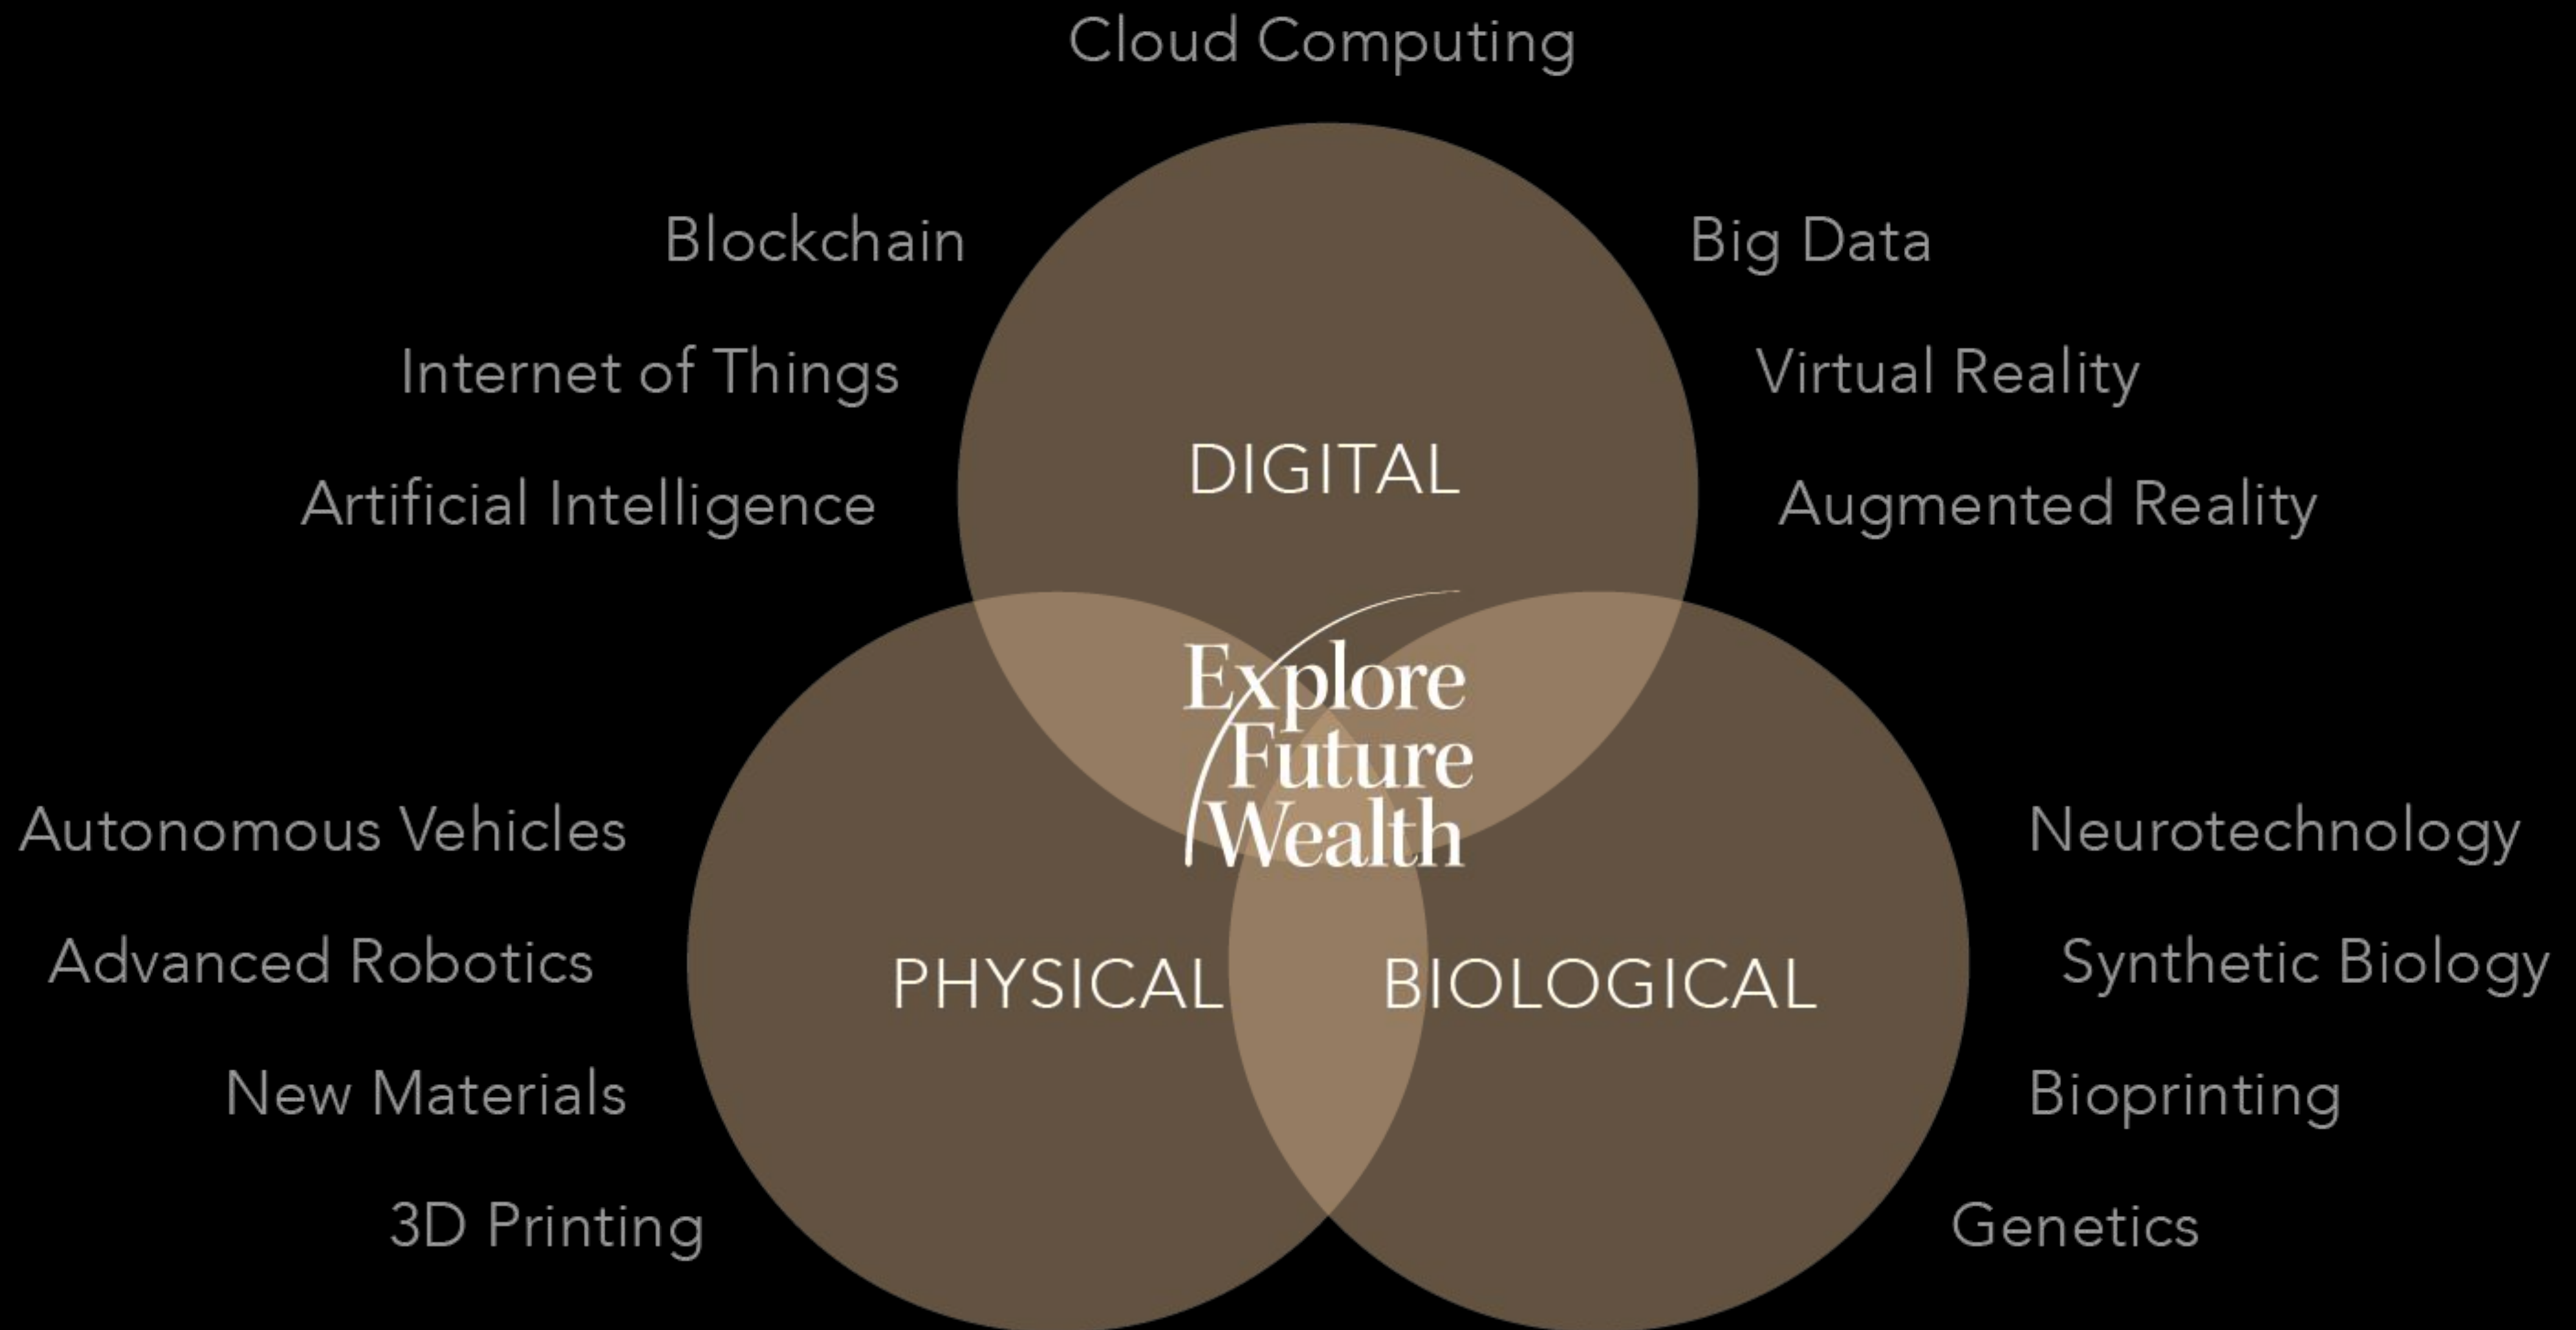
Cloud Computing

Blockchain

Big Data

Internet of Things

Virtual Reality

Artificial Intelligence

DIGITAL

Augmented Reality

Explore Future Wealth

Autonomous Vehicles

Neurotechnology

Advanced Robotics

PHYSICAL

BIOLOGICAL

Synthetic Biology

New Materials

Bioprinting

3D Printing

Genetics